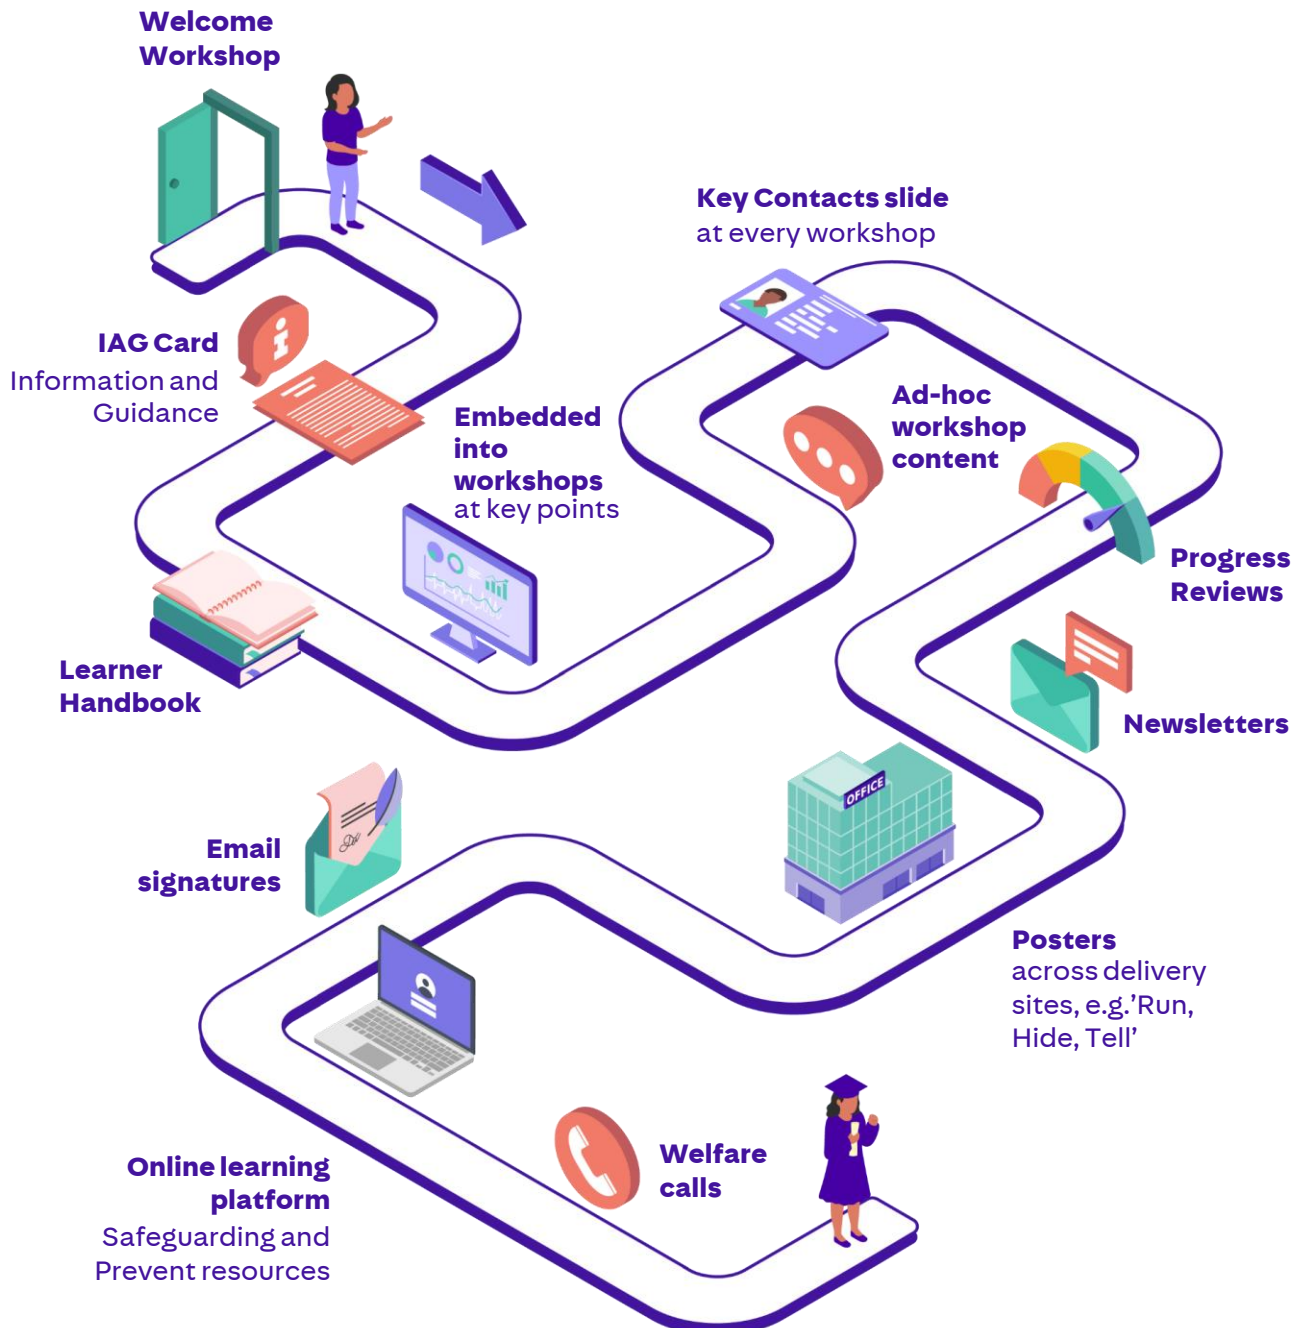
Welcome Workshop

Key Contacts slide
at every workshop

IAG Card
Information and Guidance

Embedded into workshops
at key points

Ad-hoc workshop content

Progress Reviews

Learner Handbook

Newsletters

OFFICE

Email signatures

Posters
across delivery sites, e.g.'Run, Hide, Tell'

Online learning platform
Safeguarding and Prevent resources

Welfare calls